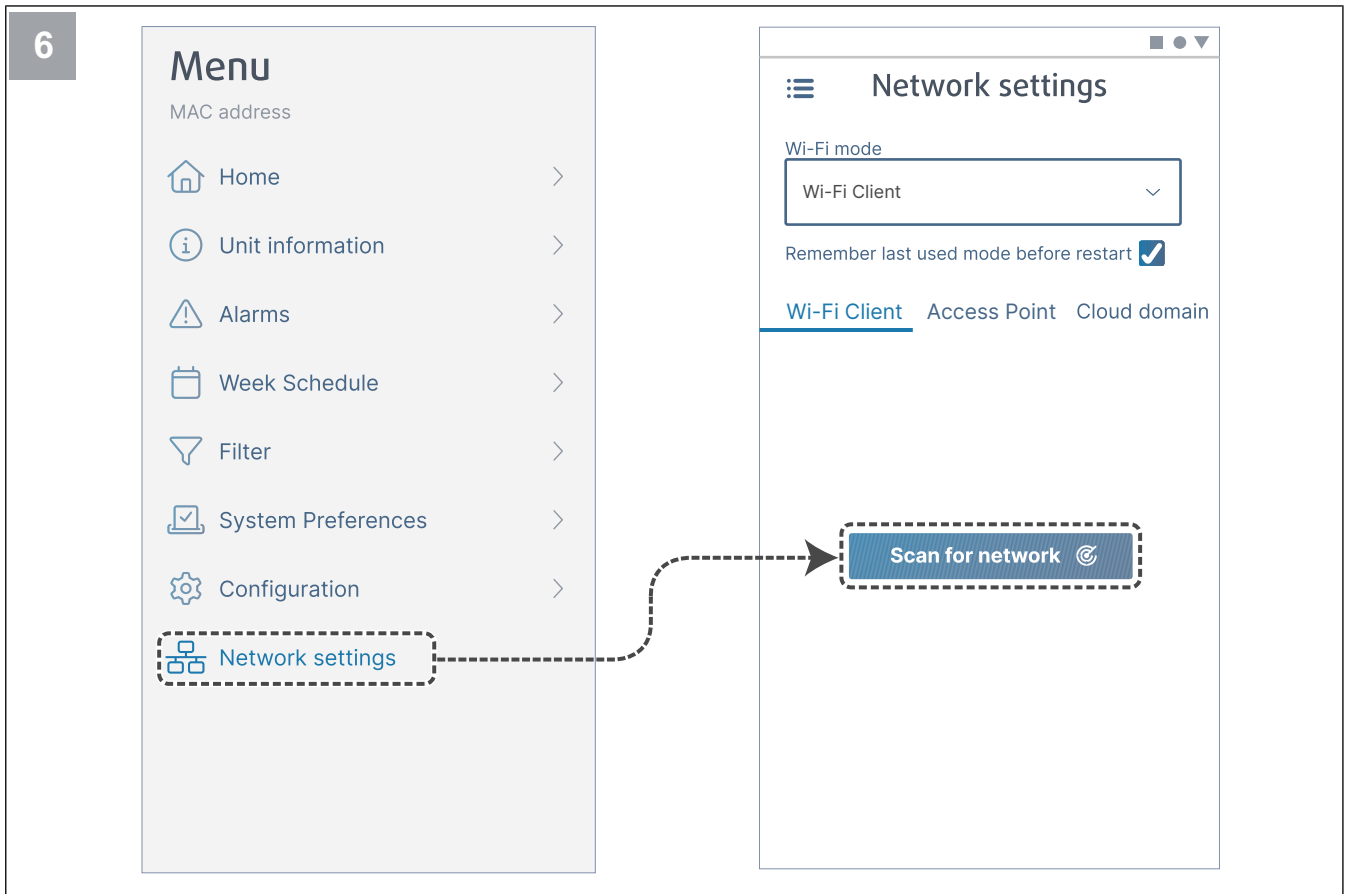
6

Menu

MAC address

Home

Unit information

Alarms

Week Schedule

Filter

System Preferences

Configuration

Network settings

Network settings

Wi-Fi mode

Wi-Fi Client

Remember last used mode before restart

Wi-Fi Client Access Point Cloud domain

Scan for network